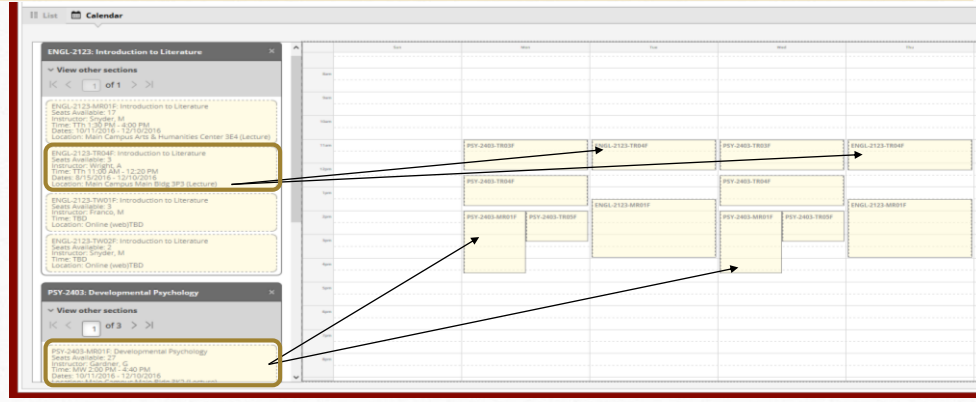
List Calendar

ENGL-2123: Introduction to Literature

View other sections

1 of 1

ENGL-2123-MR01F: Introduction to Literature
Seats Available: 17
Instructor: Snyder, M
Time: TTh 1:30 PM - 4:00 PM
Dates: 10/11/2016 - 12/10/2016
Location: Main Campus Arts & Humanities Center 3E4 (Lecture)

ENGL-2123-TR04F: Introduction to Literature
Seats Available: 3
Instructor: Wright, A
Time: TTh 11:00 AM - 12:20 PM
Dates: 8/15/2016 - 12/10/2016
Location: Main Campus Main Bldg 3P3 (Lecture)

ENGL-2123-TW01F: Introduction to Literature
Seats Available: 5
Instructor: Franco, M
Time: TBD
Location: Online (web)TBD

ENGL-2123-TW02F: Introduction to Literature
Seats Available: 2
Instructor: Snyder, M
Time: TBD
Location: Online (web)TBD

PSY-2403: Developmental Psychology

View other sections

1 of 3

PSY-2403-MR01F: Developmental Psychology
Seats Available: 27
Instructor: Gardner, G
Time: MW 2:00 PM - 4:40 PM
Dates: 10/11/2016 - 12/10/2016
Location: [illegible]

Sun | Mon | Tue | Wed | Thu

PSY-2403-TR03F
ENGL-2123-TR04F
PSY-2403-TR03F
ENGL-2123-TR04F
PSY-2403-TR04F
PSY-2403-TR04F
PSY-2403-MR01F
PSY-2403-TR05F
ENGL-2123-MR01F
PSY-2403-MR01F
PSY-2403-TR05F
ENGL-2123-MR01F